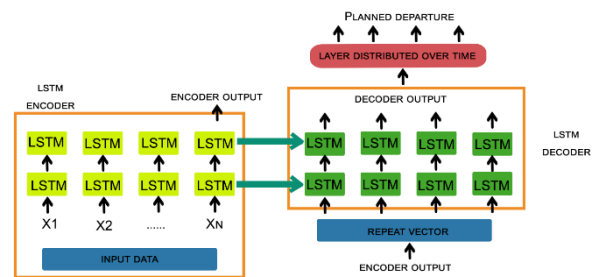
Planned departure

Layer distributed over time

LSTM
ENCODER

ENCODER OUTPUT

DECODER OUTPUT

LSTM
DECODER

LSTM LSTM LSTM LSTM

LSTM LSTM LSTM LSTM

X1 X2 ...... XN

INPUT DATA

LSTM LSTM LSTM LSTM

LSTM LSTM LSTM LSTM

REPEAT VECTOR

ENCODER OUTPUT